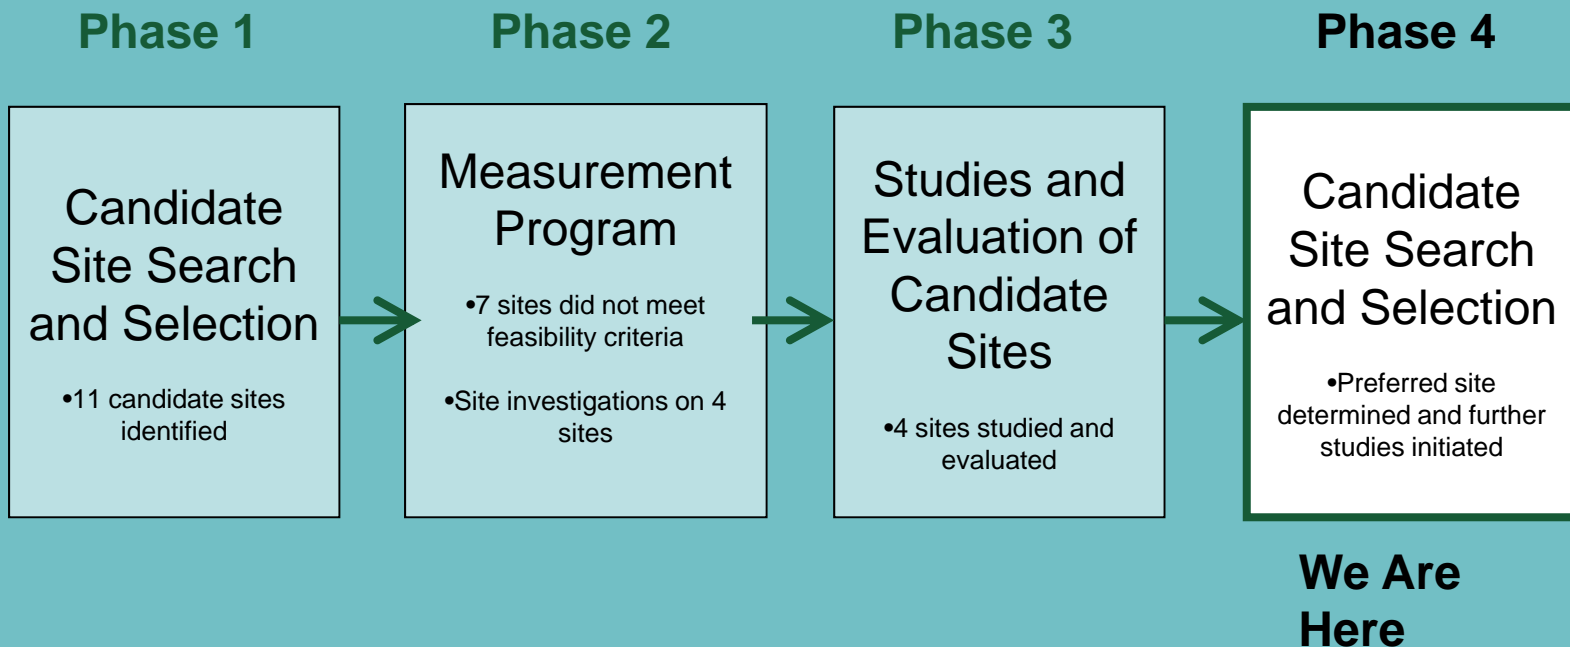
Phase 1

Candidate Site Search and Selection

•11 candidate sites identified

Phase 2

Measurement Program

•7 sites did not meet feasibility criteria

•Site investigations on 4 sites

Phase 3

Studies and Evaluation of Candidate Sites

•4 sites studied and evaluated

Phase 4

Candidate Site Search and Selection

•Preferred site determined and further studies initiated

We Are Here